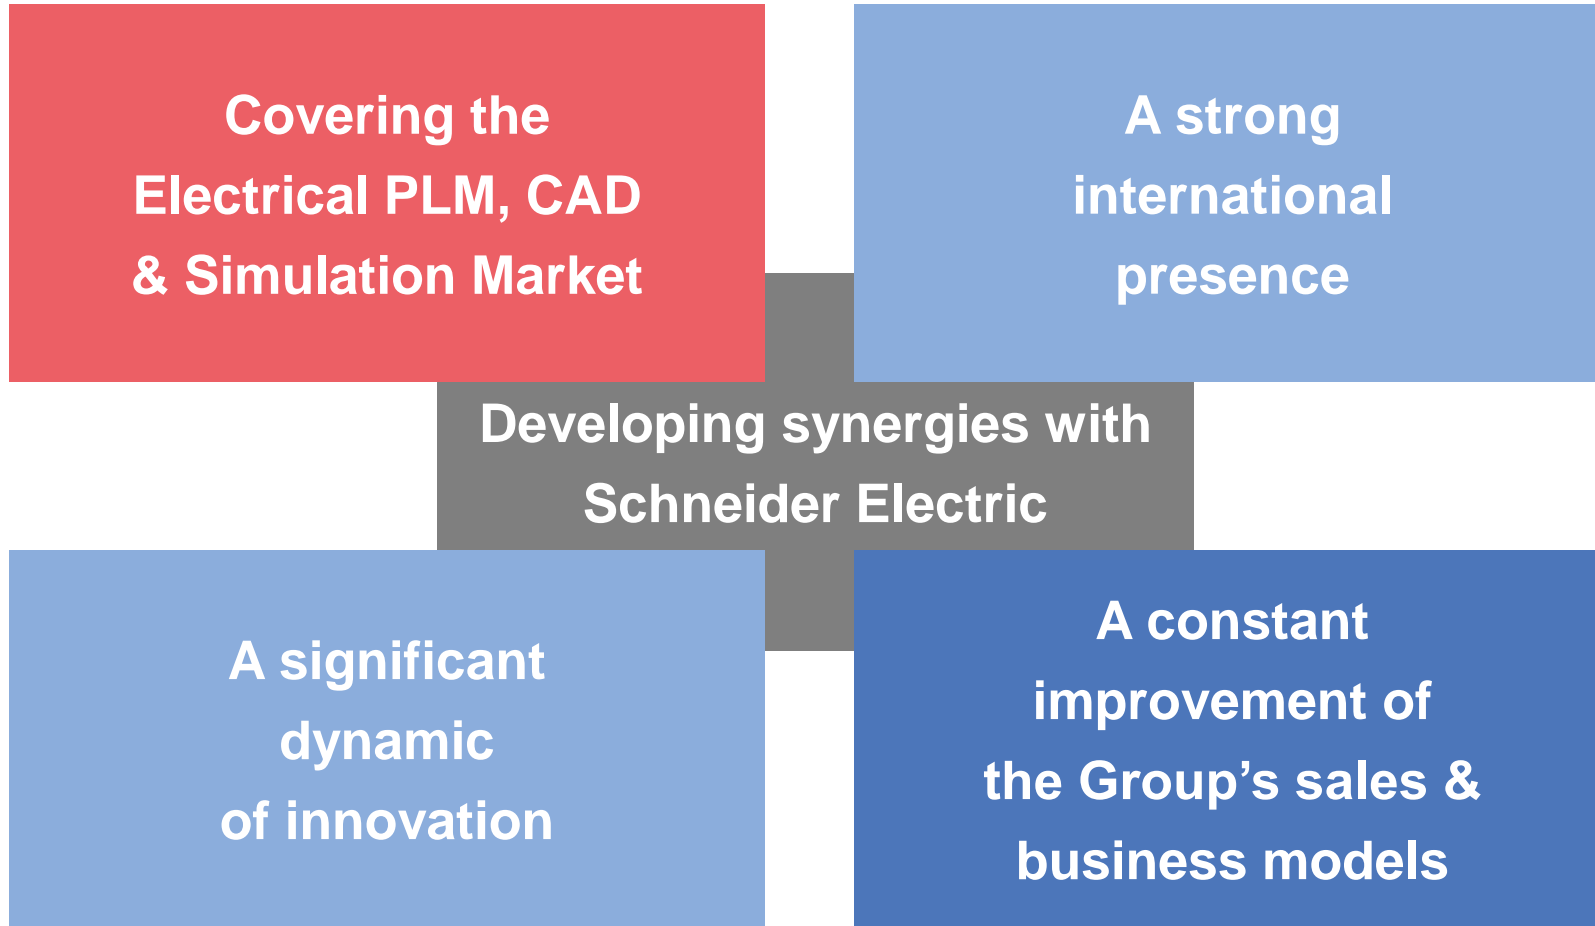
Covering the Electrical PLM, CAD & Simulation Market

A strong international presence

Developing synergies with Schneider Electric

A significant dynamic of innovation

A constant improvement of the Group’s sales & business models